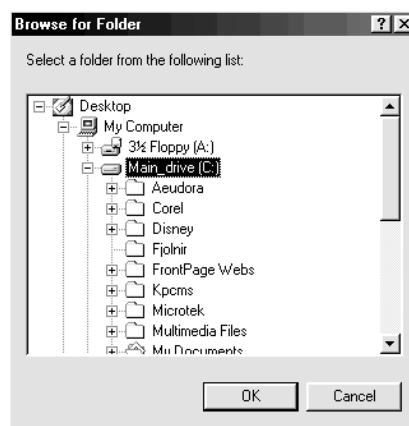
Browse for Folder ? X

Select a folder from the following list:

Desktop
My Computer
3½ Floppy (A:)
Main_drive (C:)
Aeudora
Corel
Disney
Fjolnir
FrontPage Webs
Kpcms
Microtek
Multimedia Files
My Documents

OK Cancel